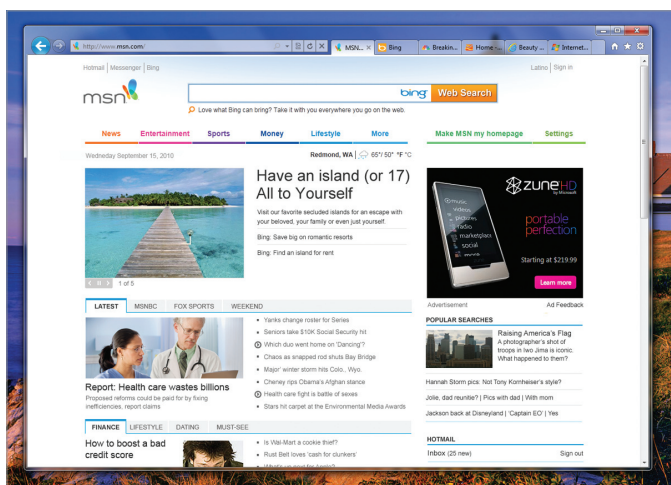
http://www.msn.com/

MSN... | Bing | Breakin... | Home -... | Beauty ... | Internet...

Hotmail | Messenger | Bing

Latino | Sign in

msn

bing Web Search

Love what Bing can bring? Take it with you everywhere you go on the web.

News Entertainment Sports Money Lifestyle More

Make MSN my homepage Settings

Wednesday September 15, 2010

Redmond, WA | 65°/ 50° °F °C

Have an island (or 17) All to Yourself

Visit our favorite secluded islands for an escape with your beloved, your family or even just yourself.

Bing: Save big on romantic resorts

Bing: Find an island for rent

1 of 5

zune HD by Microsoft

music videos pictures radio marketplace social

portable perfection

Starting at $219.99

Learn more

Advertisement Ad Feedback

LATEST MSNBC FOX SPORTS WEEKEND

Yanks change roster for Series

Seniors take $10K Social Security hit

Which duo went home on 'Dancing'?

Chaos as snapped rod shuts Bay Bridge

Major' winter storm hits Colo., Wyo.

Cheney rips Obama's Afghan stance

Health care fight is battle of sexes

Stars hit carpet at the Environmental Media Awards

Report: Health care wastes billions

Proposed reforms could be paid for by fixing inefficiencies, report claims

POPULAR SEARCHES

Raising America's Flag

A photographer's shot of troops in Iwo Jima is iconic. What happened to them?

Hannah Storm pics: Not Tony Kornheiser's style?

Jolie, dad reunite? | Pics with dad | With mom

Jackson back at Disneyland | 'Captain EO' | Yes

FINANCE LIFESTYLE DATING MUST-SEE

How to boost a bad credit score

Is Wal-Mart a cookie thief?

Rust Belt loves 'cash for clunkers'

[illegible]

HOTMAIL

Inbox (25 new) Sign out